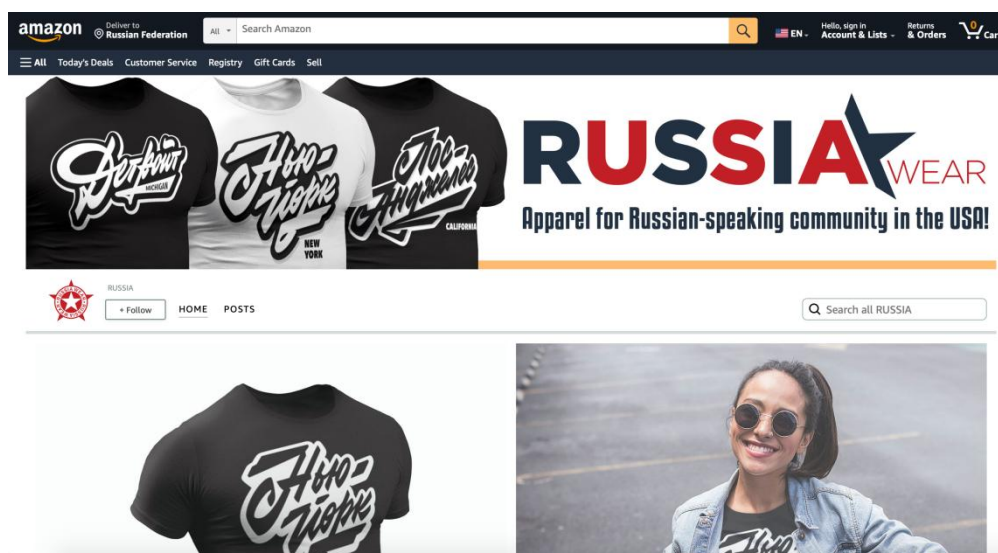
amazon Deliver to Russian Federation All Search Amazon EN Hello, sign in Account & Lists Returns & Orders 0 Car

All Today's Deals Customer Service Registry Gift Cards Sell

Детройт MICHIGAN

Нью-Йорк NEW YORK

Лос-Анджелес CALIFORNIA

RUSSIA WEAR

Apparel for Russian-speaking community in the USA!

RUSSIA

+ Follow HOME POSTS

Search all RUSSIA

Нью-Йорк